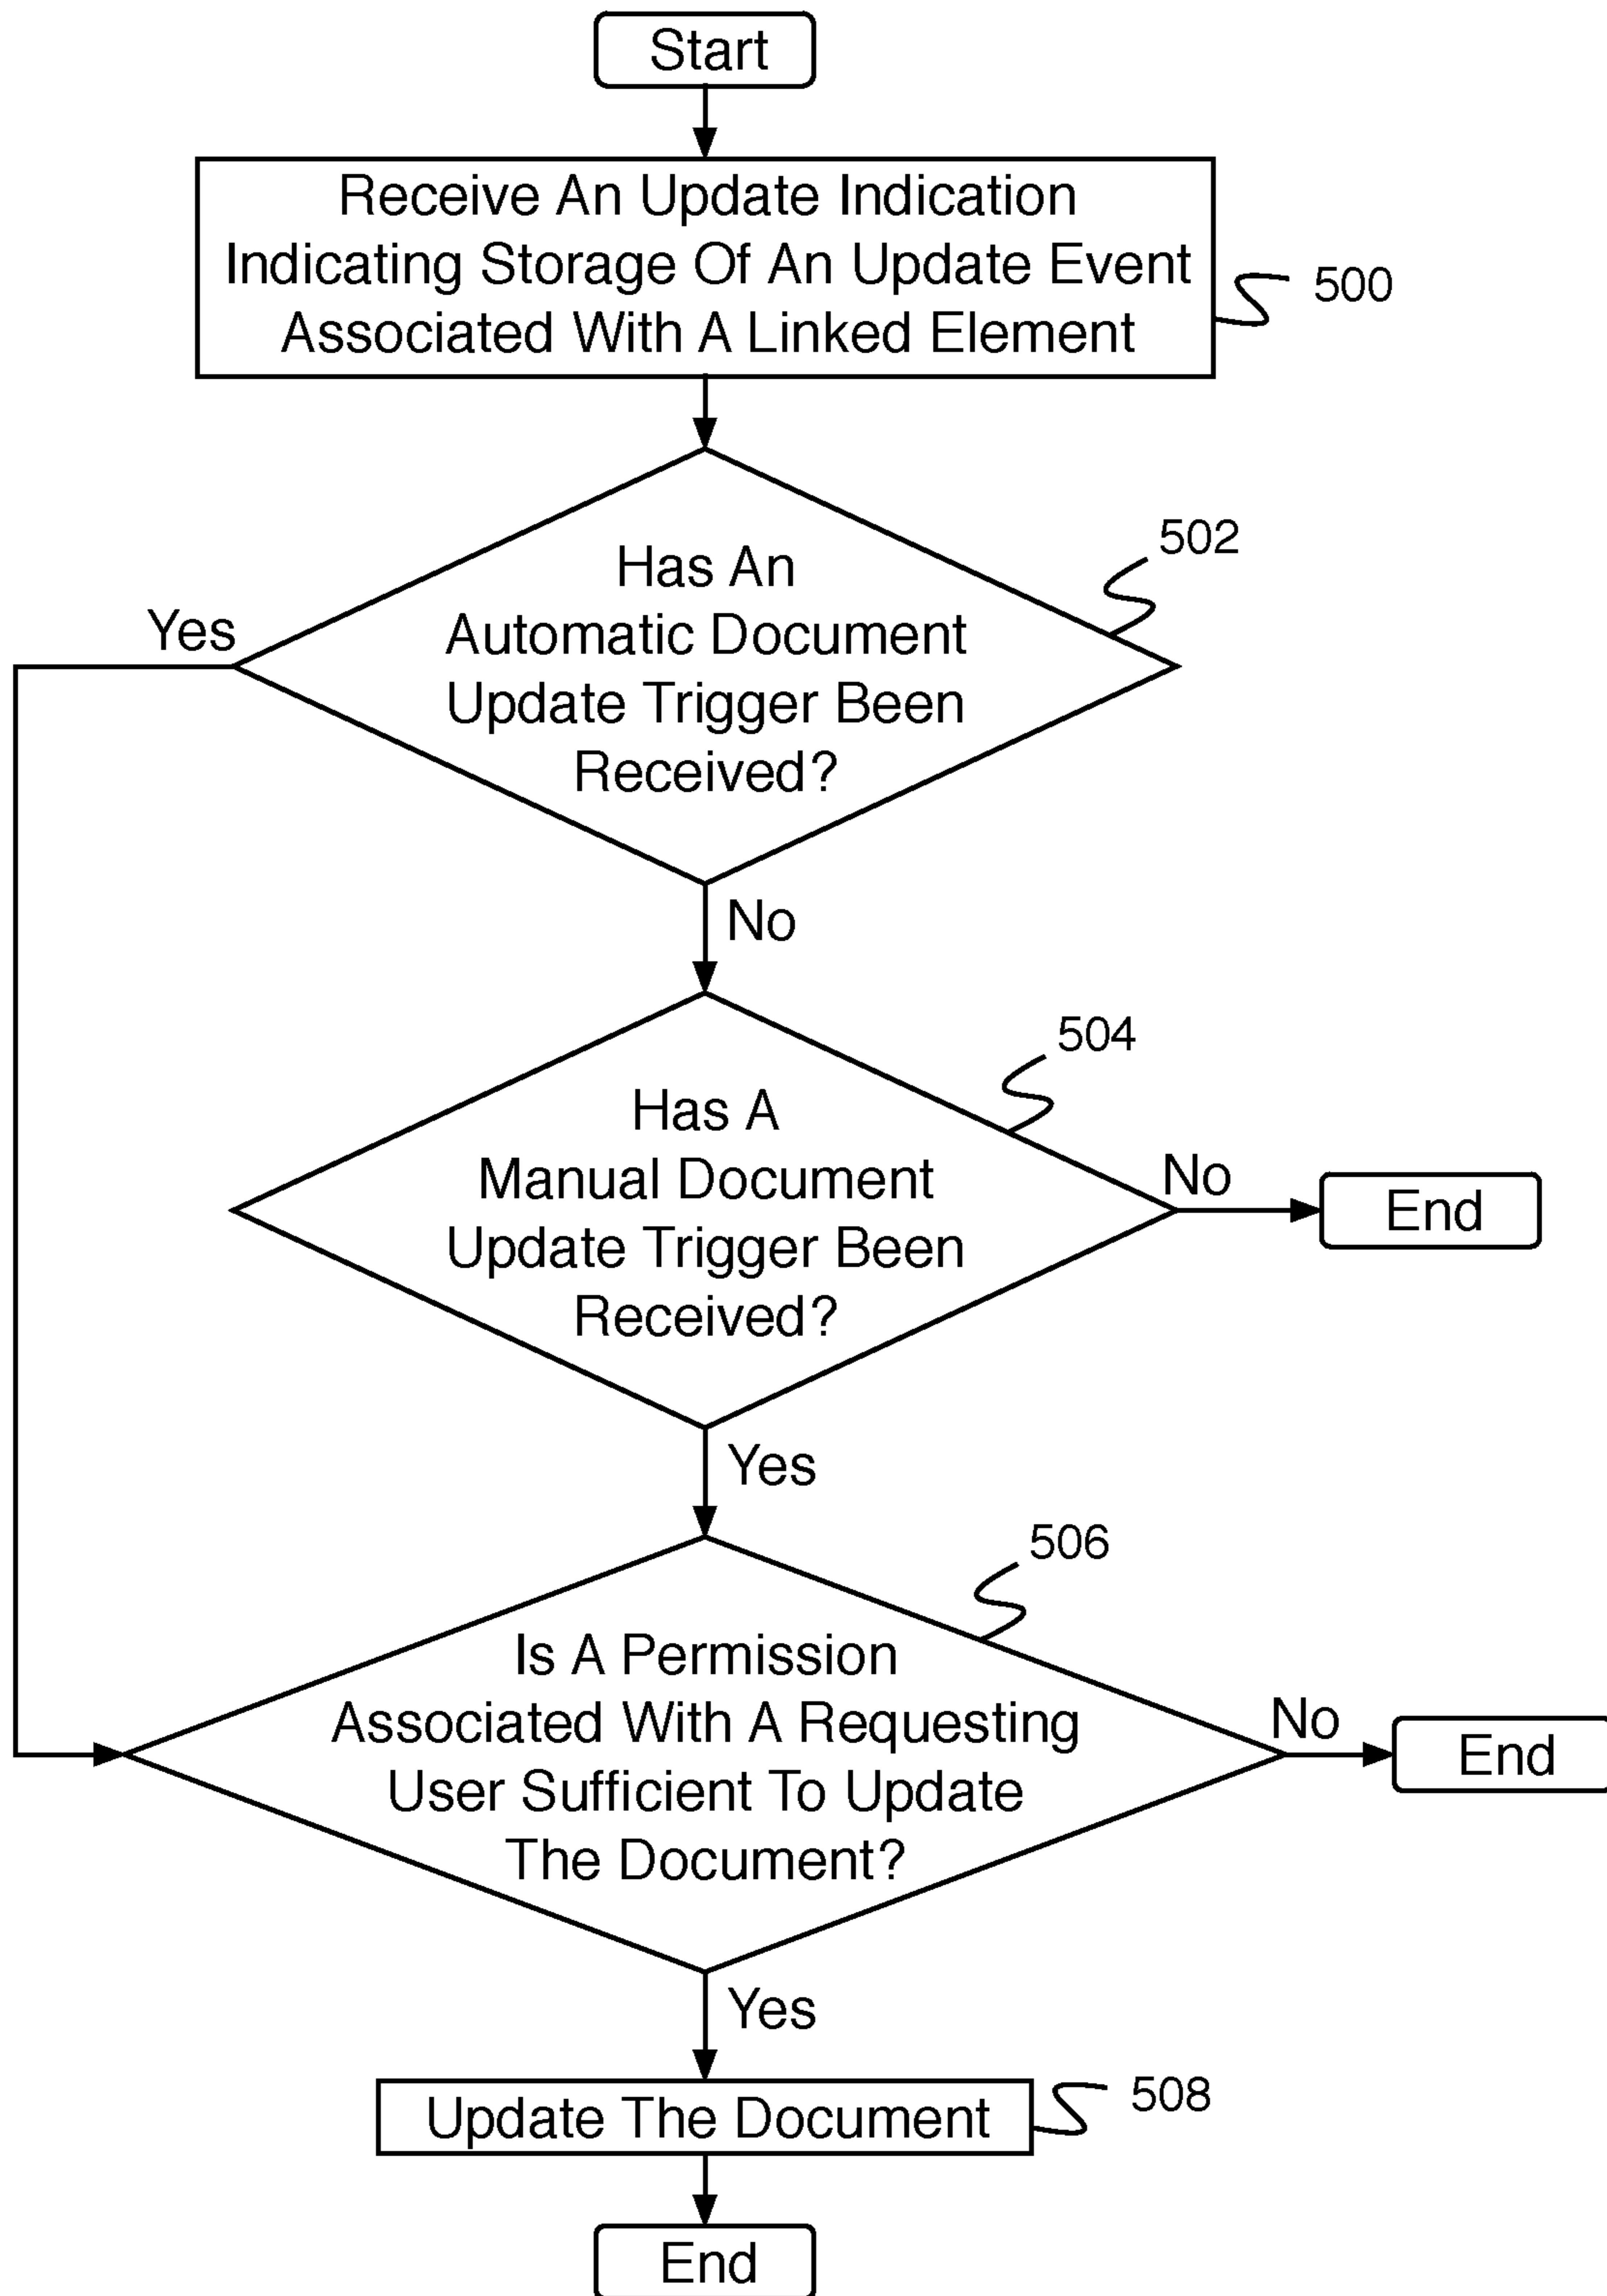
Start

Receive An Update Indication Indicating Storage Of An Update Event Associated With A Linked Element

500

Has An Automatic Document Update Trigger Been Received?

502

Yes

No

Has A Manual Document Update Trigger Been Received?

504

No

End

Yes

Is A Permission Associated With A Requesting User Sufficient To Update The Document?

506

No

End

Yes

Update The Document

508

End